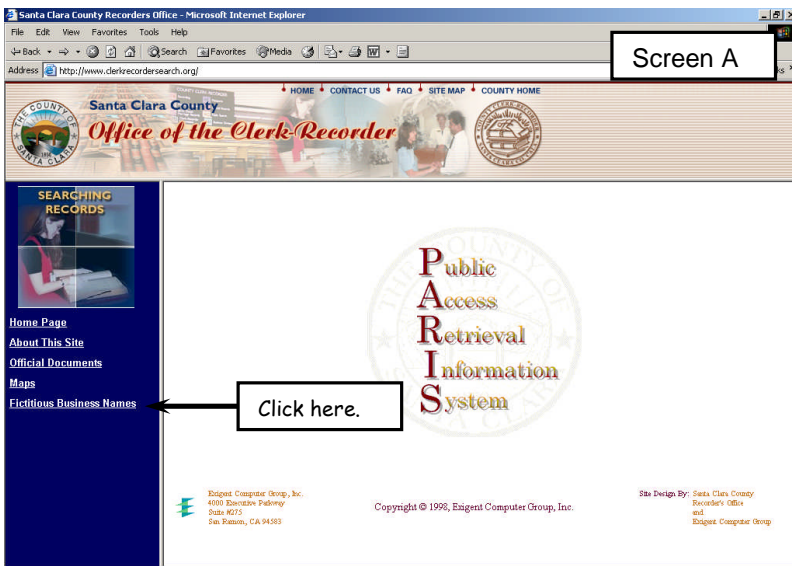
Santa Clara County Recorders Office - Microsoft Internet Explorer

File Edit View Favorites Tools Help

Back Search Favorites Media

Address http://www.clerkrecordersearch.org/

Screen A

HOME CONTACT US FAQ SITE MAP COUNTY HOME

Santa Clara County
Office of the Clerk-Recorder

SEARCHING RECORDS

Home Page
About This Site
Official Documents
Maps
Fictitious Business Names

Click here.

Public
Access
Retrieval
Information
System

Exigent Computer Group, Inc.
4000 Executive Parkway
Suite #275
San Ramon, CA 94583

Copyright © 1998, Exigent Computer Group, Inc.

Site Design By: Santa Clara County Recorder's Office and Exigent Computer Group